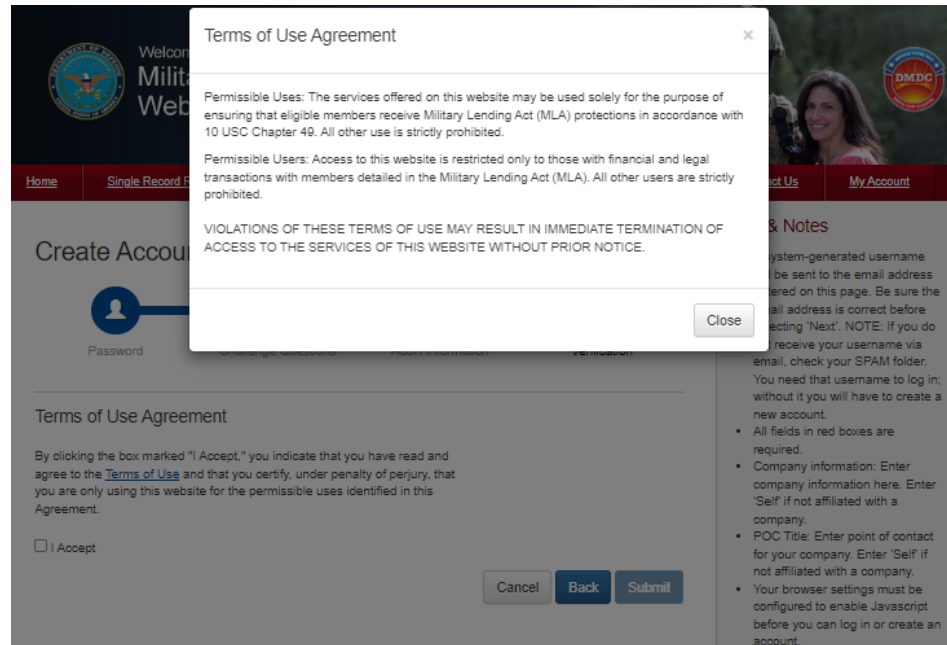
Welco
Milit
Web

DMDC

Home
Single Record F
ct Us
My Account

Terms of Use Agreement
×

Permissible Uses: The services offered on this website may be used solely for the purpose of ensuring that eligible members receive Military Lending Act (MLA) protections in accordance with 10 USC Chapter 49. All other use is strictly prohibited.

Permissible Users: Access to this website is restricted only to those with financial and legal transactions with members detailed in the Military Lending Act (MLA). All other users are strictly prohibited.

VIOLATIONS OF THESE TERMS OF USE MAY RESULT IN IMMEDIATE TERMINATION OF ACCESS TO THE SERVICES OF THIS WEBSITE WITHOUT PRIOR NOTICE.

Close

Create Accou

Password
Challenge Questions
Account Information
Verification

& Notes
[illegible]ystem-generated username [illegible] be sent to the email address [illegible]ered on this page. Be sure the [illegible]ail address is correct before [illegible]ecting 'Next'. NOTE: If you do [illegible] receive your username via email, check your SPAM folder. You need that username to log in; without it you will have to create a new account.
• All fields in red boxes are required.
• Company information: Enter company information here. Enter 'Self' if not affiliated with a company.
• POC Title: Enter point of contact for your company. Enter 'Self' if not affiliated with a company.
• Your browser settings must be configured to enable Javascript before you can log in or create an account.

Terms of Use Agreement

By clicking the box marked "I Accept," you indicate that you have read and agree to the Terms of Use and that you certify, under penalty of perjury, that you are only using this website for the permissible uses identified in this Agreement.

I Accept

Cancel
Back
Submit